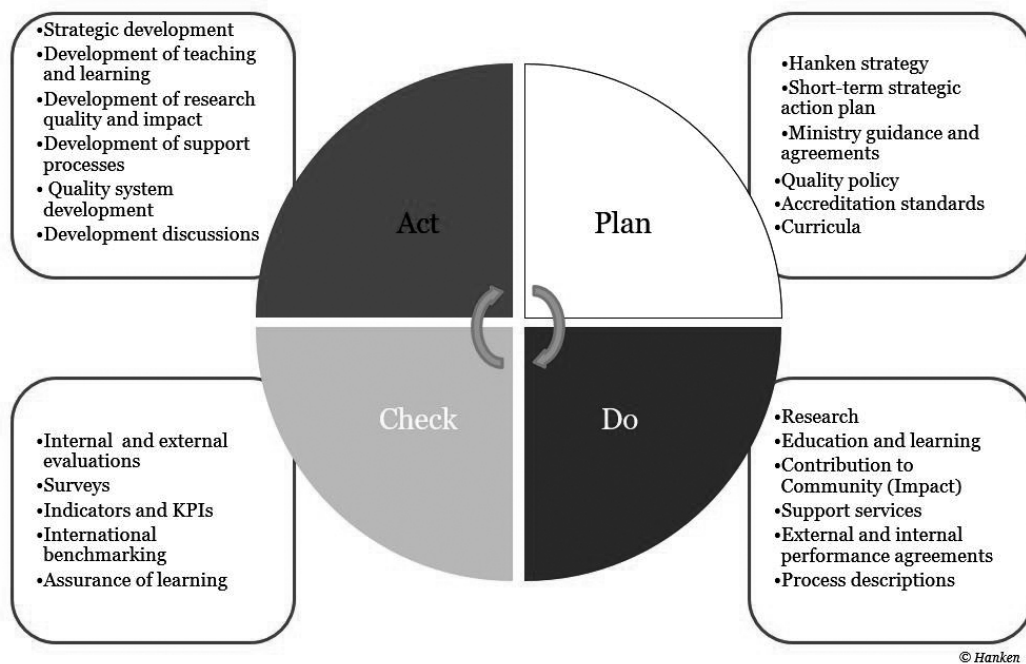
•Strategic development
•Development of teaching and learning
•Development of research quality and impact
•Development of support processes
• Quality system development
•Development discussions

•Hanken strategy
•Short-term strategic action plan
•Ministry guidance and agreements
•Quality policy
•Accreditation standards
•Curricula

Act

Plan

Check

Do

•Internal and external evaluations
•Surveys
•Indicators and KPIs
•International benchmarking
•Assurance of learning

•Research
•Education and learning
•Contribution to Community (Impact)
•Support services
•External and internal performance agreements
•Process descriptions

© Hanken